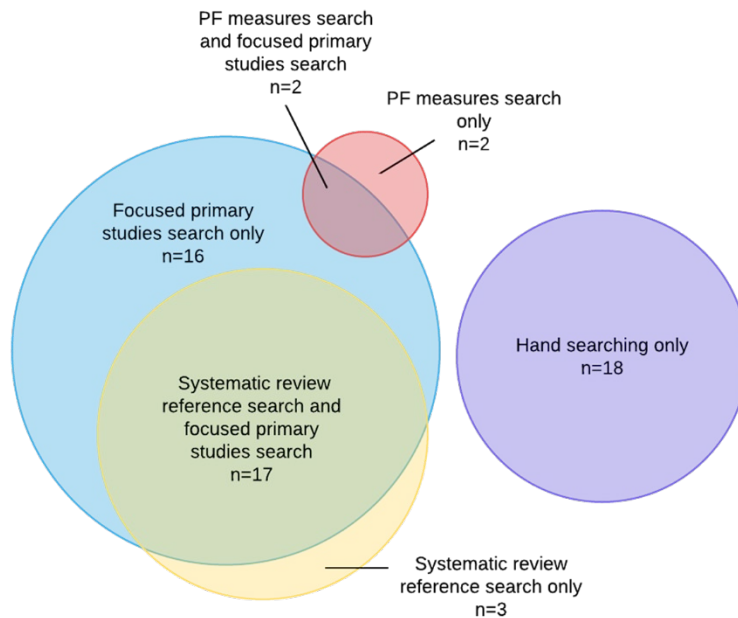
PF measures search and focused primary studies search
n=2

PF measures search only
n=2

Focused primary studies search only
n=16

Hand searching only
n=18

Systematic review reference search and focused primary studies search
n=17

Systematic review reference search only
n=3